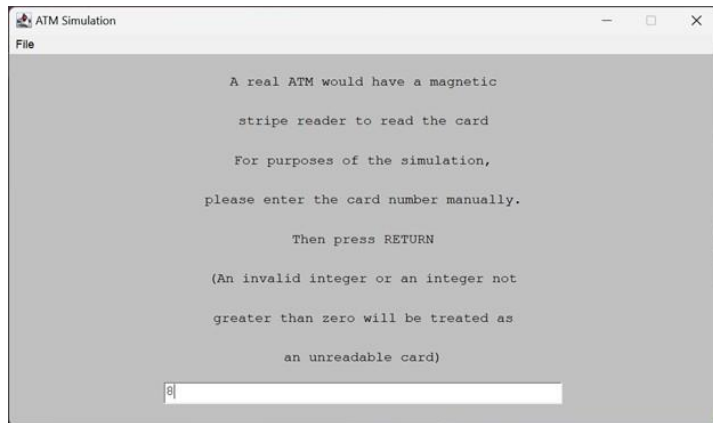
ATM Simulation

File

A real ATM would have a magnetic

stripe reader to read the card

For purposes of the simulation,

please enter the card number manually.

Then press RETURN

(An invalid integer or an integer not

greater than zero will be treated as

an unreadable card)

8